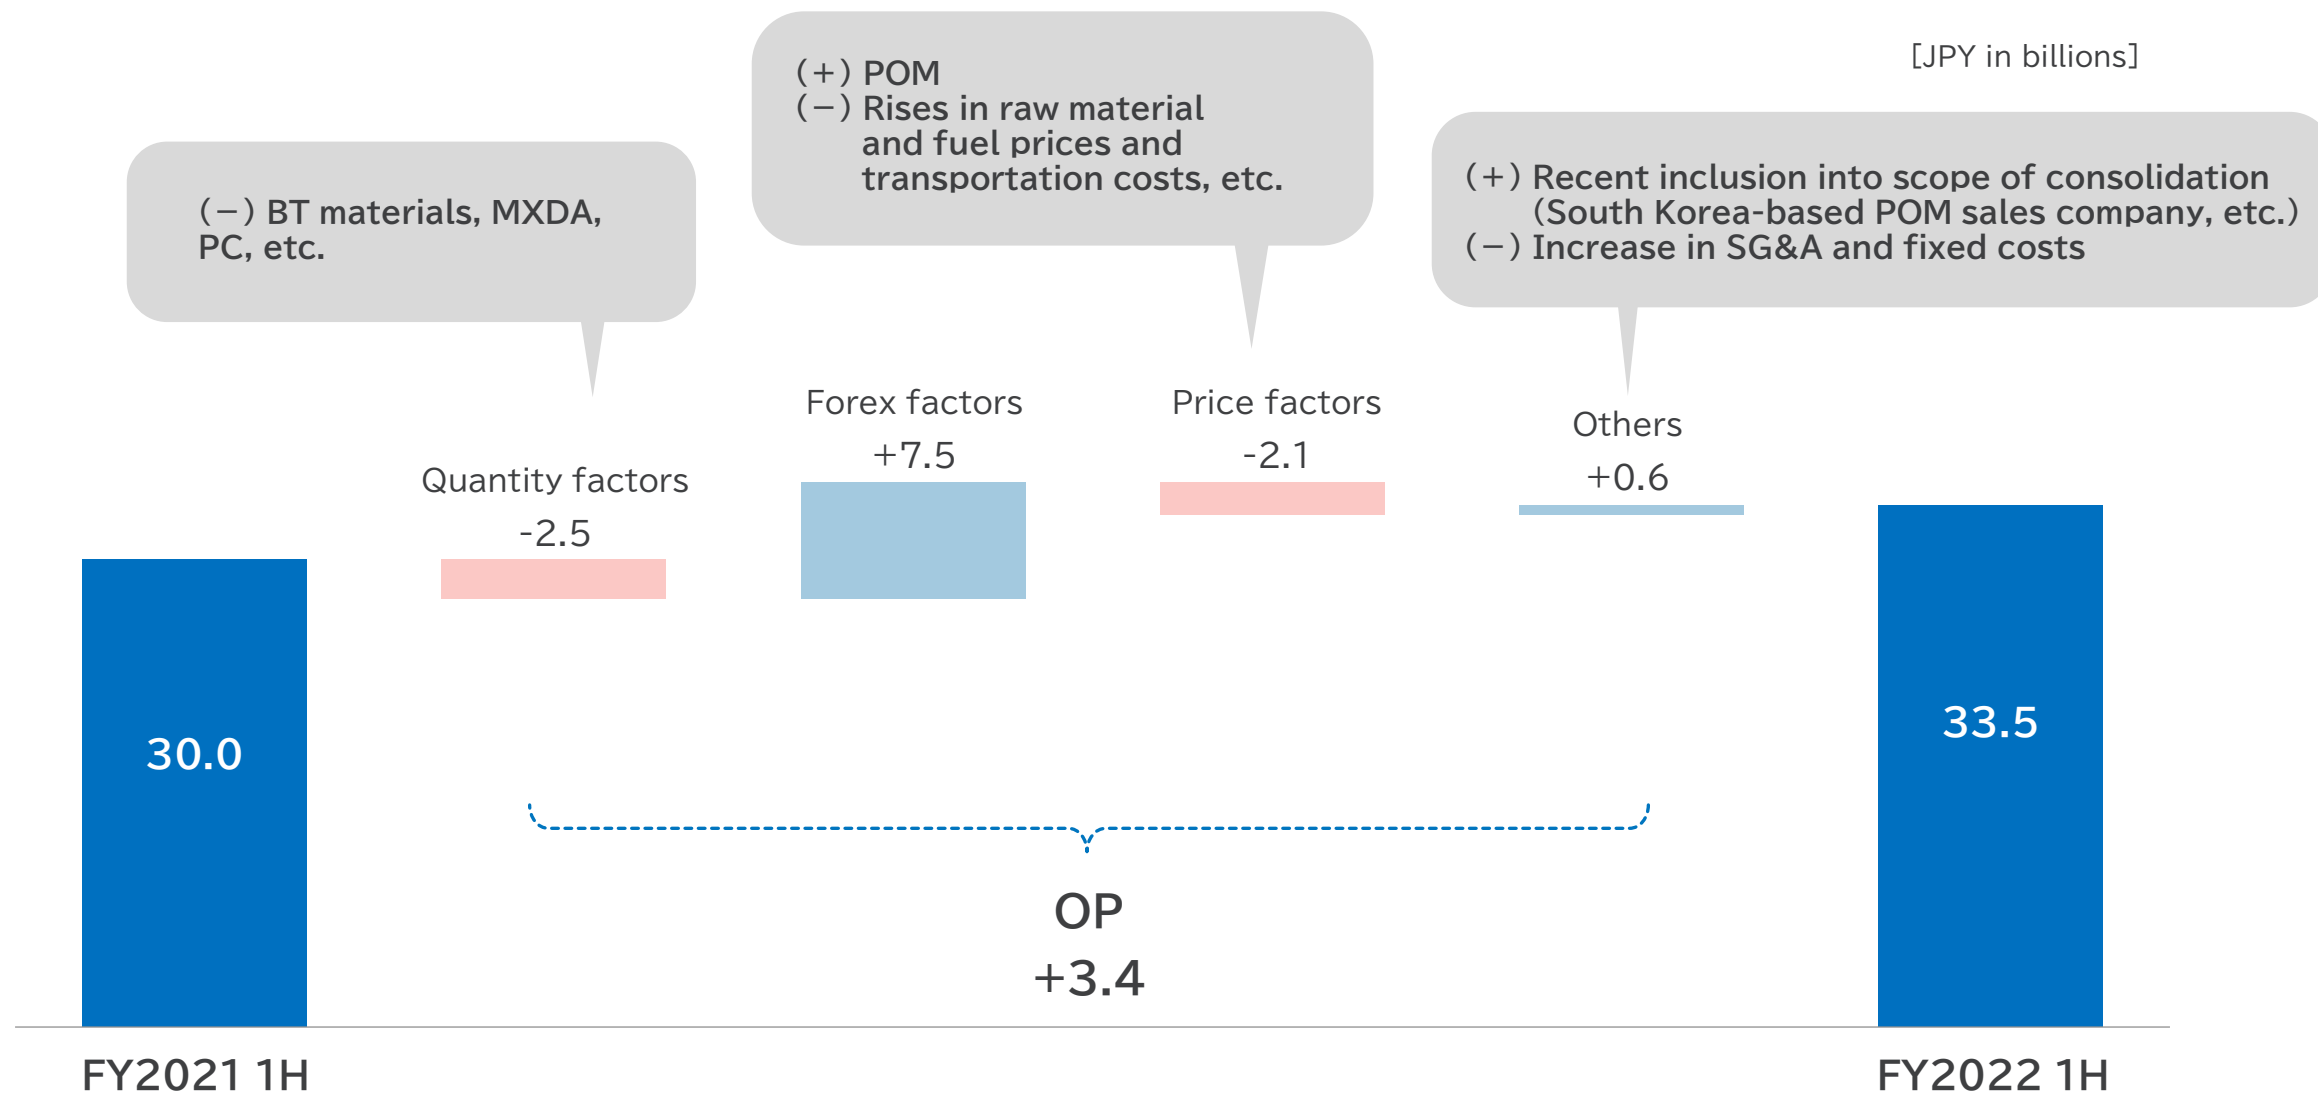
[JPY in billions]

(+) POM
(−) Rises in raw material and fuel prices and transportation costs, etc.

(−) BT materials, MXDA, PC, etc.

(+) Recent inclusion into scope of consolidation (South Korea-based POM sales company, etc.)
(−) Increase in SG&A and fixed costs

Quantity factors
-2.5

Forex factors
+7.5

Price factors
-2.1

Others
+0.6

30.0

33.5

OP
+3.4

FY2021 1H

FY2022 1H